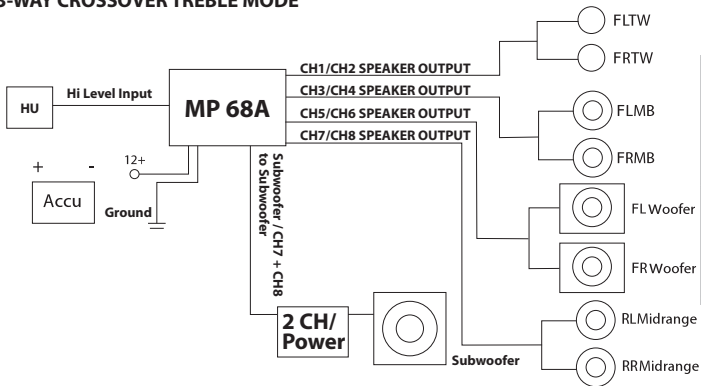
3-WAY CROSSOVER TREBLE MODE

HU

Hi Level Input

MP 68A

CH1/CH2 SPEAKER OUTPUT

CH3/CH4 SPEAKER OUTPUT

CH5/CH6 SPEAKER OUTPUT

CH7/CH8 SPEAKER OUTPUT

FLTW

FRTW

FLMB

FRMB

FL Woofer

FR Woofer

RLMidrange

RRMidrange

+

-

12+

Accu

Ground

Subwoofer / CH7 + CH8 to Subwoofer

2 CH/ Power

Subwoofer